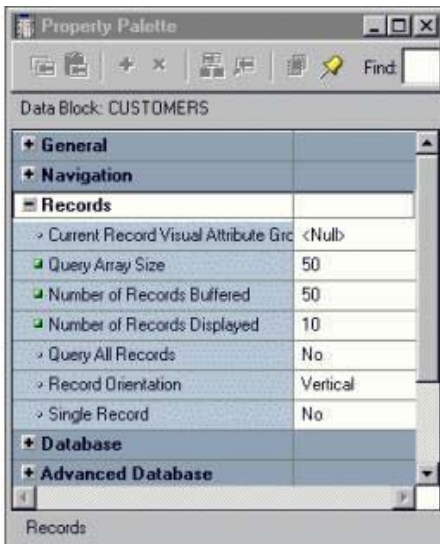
Property Palette

Find:

Data Block: CUSTOMERS

| | |
|---|---|
| + General | |
| + Navigation | |
| ≡ Records | |
| Current Record Visual Attribute Gro | <Null> |
| Query Array Size | 50 |
| Number of Records Buffered | 50 |
| Number of Records Displayed | 10 |
| Query All Records | No |
| Record Orientation | Vertical |
| Single Record | No |
| + Database | |
| + Advanced Database | |

Records